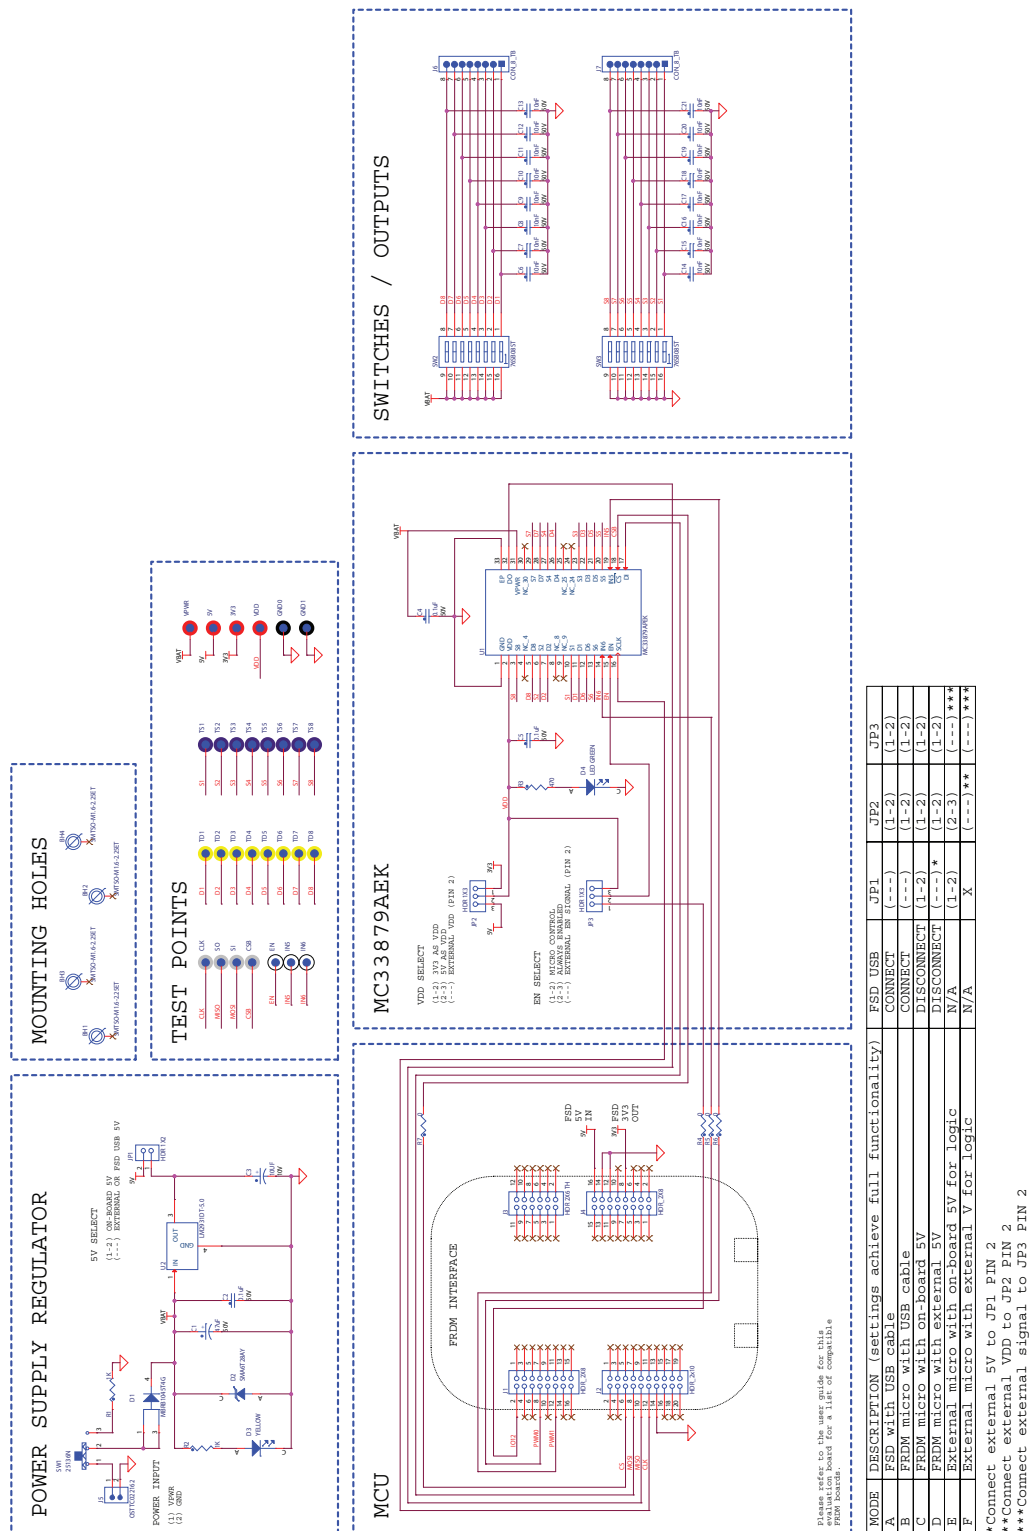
POWER SUPPLY REGULATOR

5V SELECT
(1-2) ON-BOARD 5V
(---) EXTERNAL OR FSD USB 5V

POWER INPUT
(1) VPWR
(2) GND

J5
OSTVI022162
SW1
JP1
HDR1X2
U2
IN
OUT
GND
LM2931DT-5.0
VBAT
C1
47uF
50V
C2
0.1uF
50V
C3
10uF
50V
R1
1K
D1
MBRB1045T4G
D2
SMAJ18AY
R2
1K
D3
YELLOW

MOUNTING HOLES

MH1
MH2
MH3
MH4

TEST POINTS

CLK SO SI CSB EN IN5 IN6
TD1 TD2 TD3 TD4 TD5 TD6 TD7 TD8
TS1 TS2 TS3 TS4 TS5 TS6 TS7 TS8
D1 D2 D3 D4 D5 D6 D7 D8
S1 S2 S3 S4 S5 S6 S7 S8
VPWR 5V 3V3 VDD GND0 GND1
VBAT 5V 3V3 VDD

SWITCHES / OUTPUTS

SW2
SW3
J6
CON_8_TB
J7
CON_8_TB
C6 C7 C8 C9 C10 C11 C12 C13
C14 C15 C16 C17 C18 C19 C20 C21
10nF
50V
D1 D2 D3 D4 D5 D6 D7 D8
S1 S2 S3 S4 S5 S6 S7 S8
VBAT

MC33879AEK

VDD SELECT
(1-2) 3V3 AS VDD
(2-3) 5V AS VDD
(---) EXTERNAL VDD (PIN 2)

EN SELECT
(1-2) MICRO CONTROL
(2-3) ALWAYS ENABLED
(---) EXTERNAL EN SIGNAL (PIN 2)

JP2
HDR1X3
JP3
HDR1X3
U1
MC33879APEK
C4
0.1uF
50V
C5
0.1uF
50V
R3
470
D4
LED GREEN
VDD
VBAT

MCU

FRDM INTERFACE

J1
HDR_2X8
J2
HDR_2X10
J3
HDR_2X6 TH
J4
HDR_2X8
R4 R5 R6 R7
FSD 5V IN
FSD 3V3 OUT

Please refer to the user guide for this evaluation board for a list of compatible FRDM boards.

| MODE | DESCRIPTION (settings achieve full functionality) | FSD USB | JP1 | JP2 | JP3 |
|---|---|---|---|---|---|
| A | FSD with USB cable | CONNECT | (---) | (1-2) | (1-2) |
| B | FRDM micro with USB cable | CONNECT | (---) | (1-2) | (1-2) |
| C | FRDM micro with on-board 5V | DISCONNECT | (1-2) | (1-2) | (1-2) |
| D | FRDM micro with external 5V | DISCONNECT | (---)* | (1-2) | (1-2) |
| E | External micro with on-board 5V for logic | N/A | (1-2) | (2-3) | (---)*** |
| F | External micro with external V for logic | N/A | X | (---)** | (---)*** |

*Connect external 5V to JP1 PIN 2
**Connect external VDD to JP2 PIN 2
***Connect external signal to JP3 PIN 2